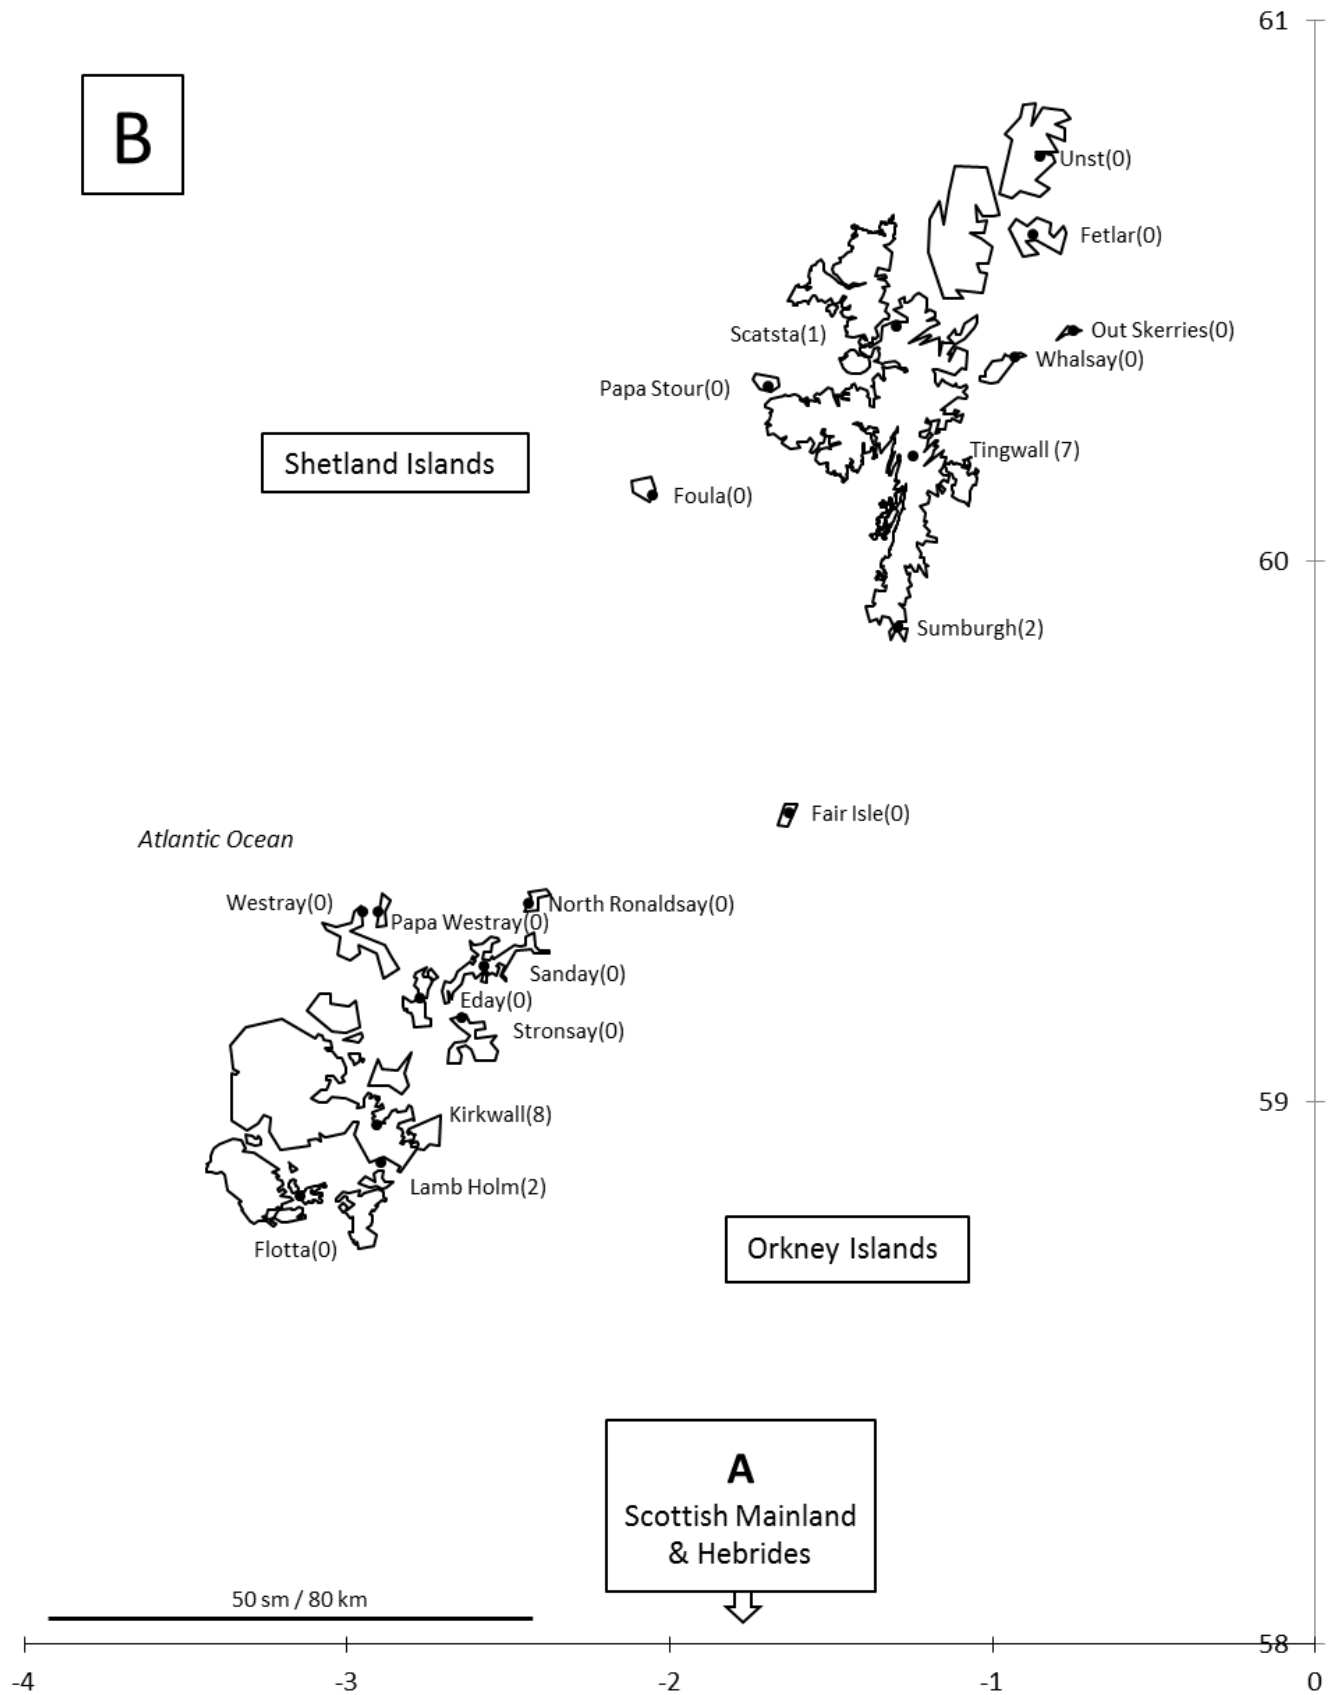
B

61

Unst(0)

Fetlar(0)

Scatsta(1)

Out Skerries(0)

Whalsay(0)

Papa Stour(0)

Shetland Islands

Tingwall (7)

Foula(0)

60

Sumburgh(2)

Fair Isle(0)

Atlantic Ocean

Westray(0)

Papa Westray(0)

North Ronaldsay(0)

Sanday(0)

Eday(0)

Stronsay(0)

59

Kirkwall(8)

Lamb Holm(2)

Flotta(0)

Orkney Islands

A
Scottish Mainland & Hebrides

50 sm / 80 km

58

-4

-3

-2

-1

0